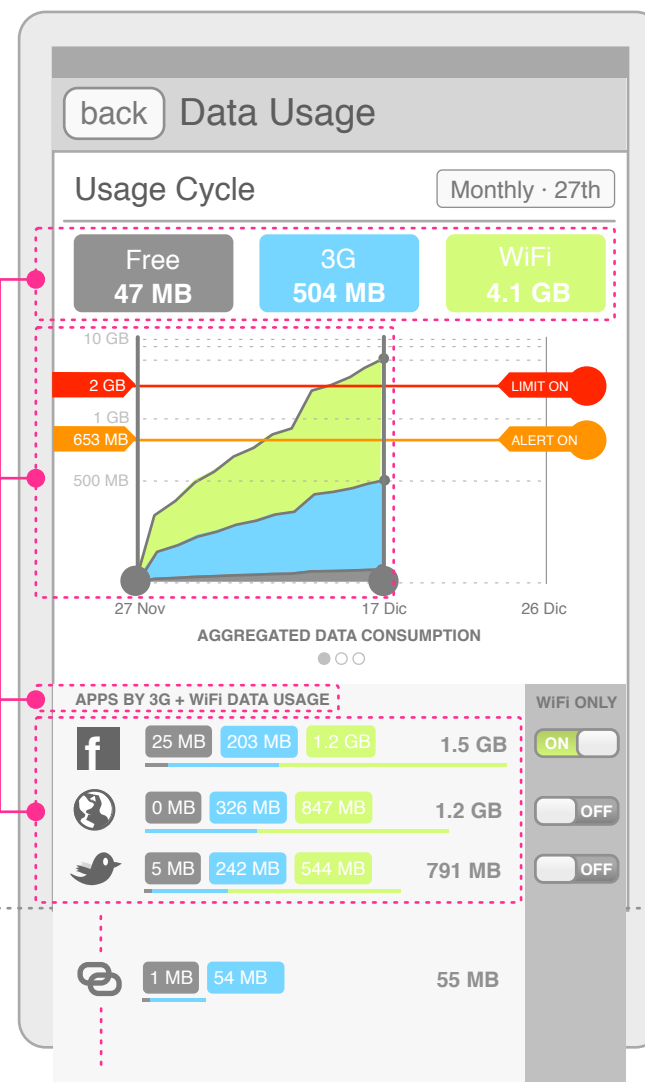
back Data Usage

Usage Cycle

Monthly · 27th

Free
47 MB

3G
504 MB

WiFi
4.1 GB

10 GB

2 GB

LIMIT ON

1 GB

653 MB

ALERT ON

500 MB

27 Nov

17 Dic

26 Dic

AGGREGATED DATA CONSUMPTION

APPS BY 3G + WiFi DATA USAGE

WiFi ONLY

f

25 MB 203 MB 1.2 GB 1.5 GB

ON

0 MB 326 MB 847 MB 1.2 GB

OFF

5 MB 242 MB 544 MB 791 MB

OFF

1 MB 54 MB 55 MB